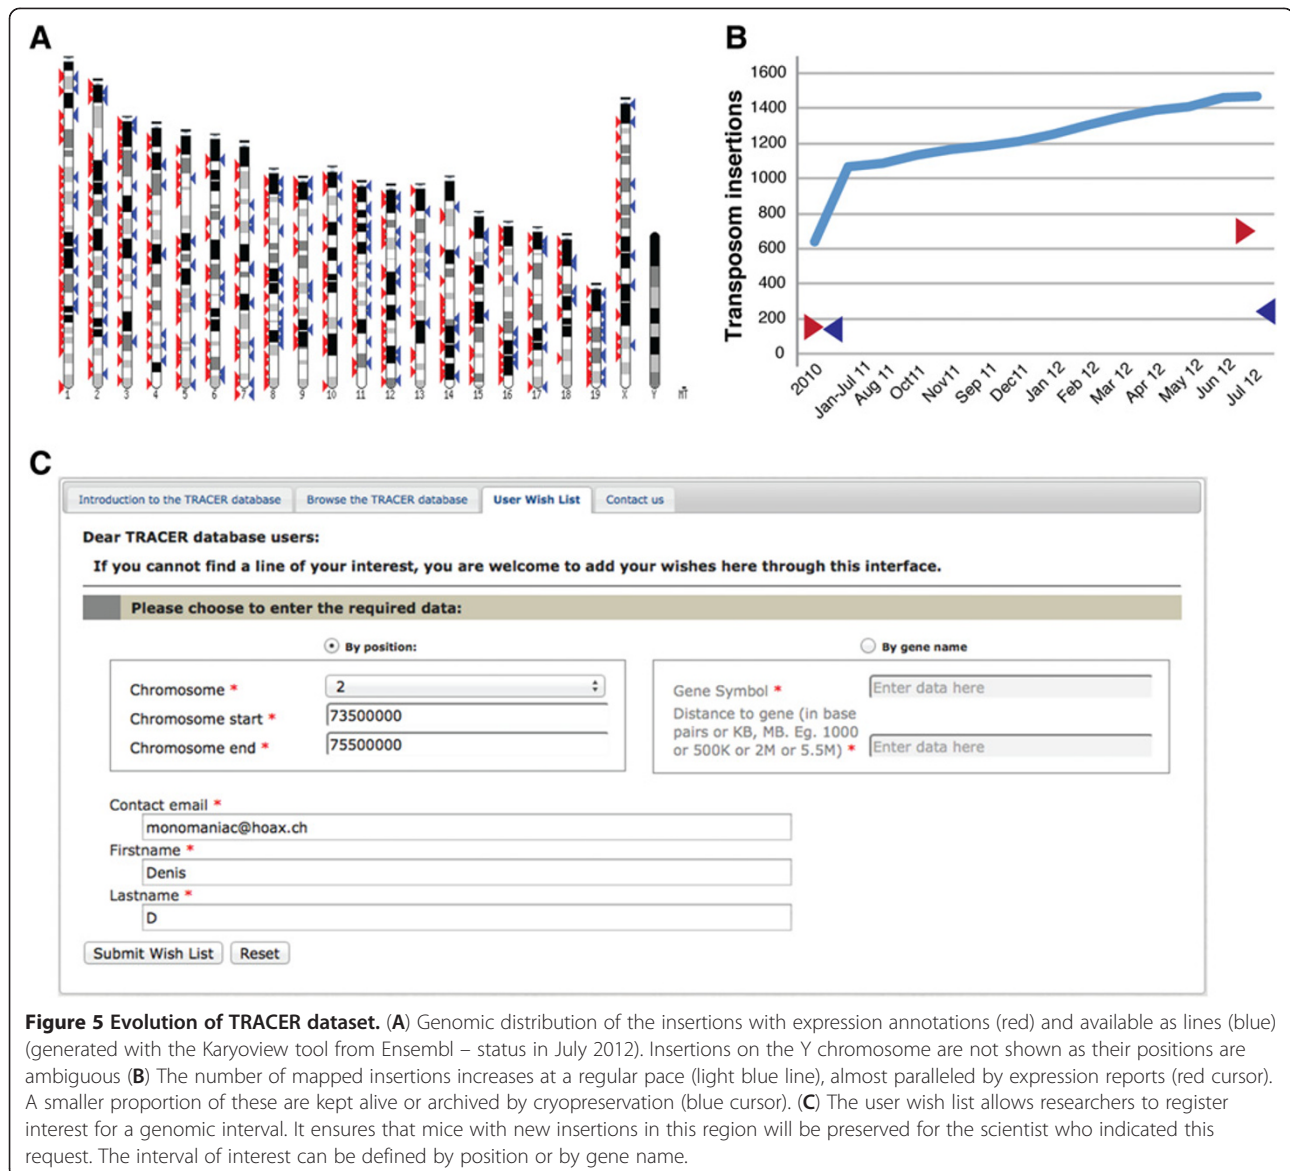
A

1 2 3 4 5 6 7 8 9 10 11 12 13 14 15 16 17 18 19 X Y MT

B

Transposom insertions

1600
1400
1200
1000
800
600
400
200
0

2010 Jan-Jul 11 Aug 11 Oct11 Nov11 Sep 11 Dec11 Jan 12 Feb 12 Mar 12 Apr 12 May 12 Jun 12 Jul 12

C

Introduction to the TRACER database | Browse the TRACER database | User Wish List | Contact us

Dear TRACER database users:

If you cannot find a line of your interest, you are welcome to add your wishes here through this interface.

Please choose to enter the required data:

By position:

By gene name

Chromosome * 2
Chromosome start * 73500000
Chromosome end * 75500000

Gene Symbol * Enter data here
Distance to gene (in base pairs or KB, MB. Eg. 1000 or 500K or 2M or 5.5M) * Enter data here

Contact email * monomaniac@hoax.ch
Firstname * Denis
Lastname * D

Submit Wish List | Reset

Figure 5 Evolution of TRACER dataset. (A) Genomic distribution of the insertions with expression annotations (red) and available as lines (blue) (generated with the Karyoview tool from Ensembl – status in July 2012). Insertions on the Y chromosome are not shown as their positions are ambiguous (B) The number of mapped insertions increases at a regular pace (light blue line), almost paralleled by expression reports (red cursor). A smaller proportion of these are kept alive or archived by cryopreservation (blue cursor). (C) The user wish list allows researchers to register interest for a genomic interval. It ensures that mice with new insertions in this region will be preserved for the scientist who indicated this request. The interval of interest can be defined by position or by gene name.